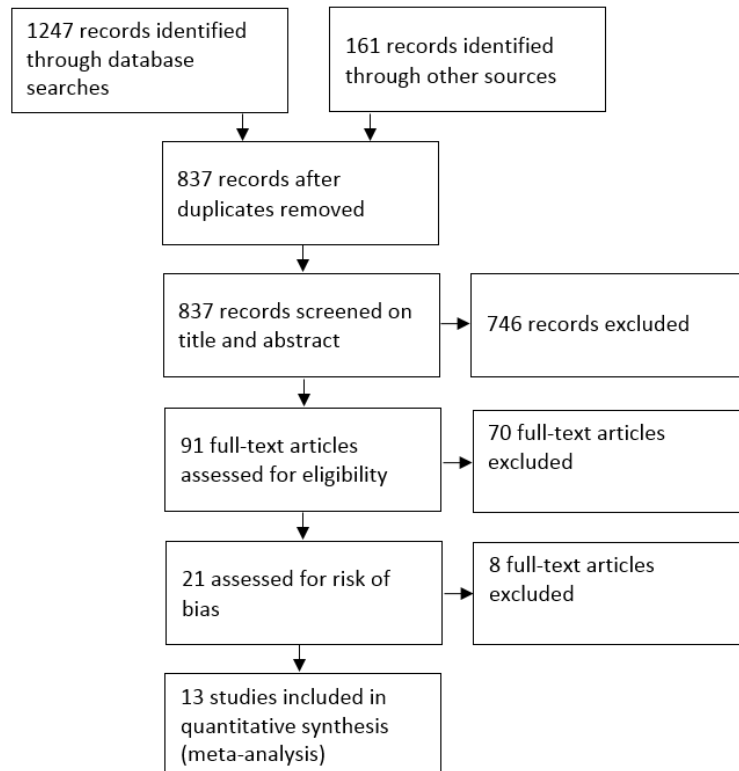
1247 records identified through database searches

161 records identified through other sources

837 records after duplicates removed

837 records screened on title and abstract

746 records excluded

91 full-text articles assessed for eligibility

70 full-text articles excluded

21 assessed for risk of bias

8 full-text articles excluded

13 studies included in quantitative synthesis (meta-analysis)